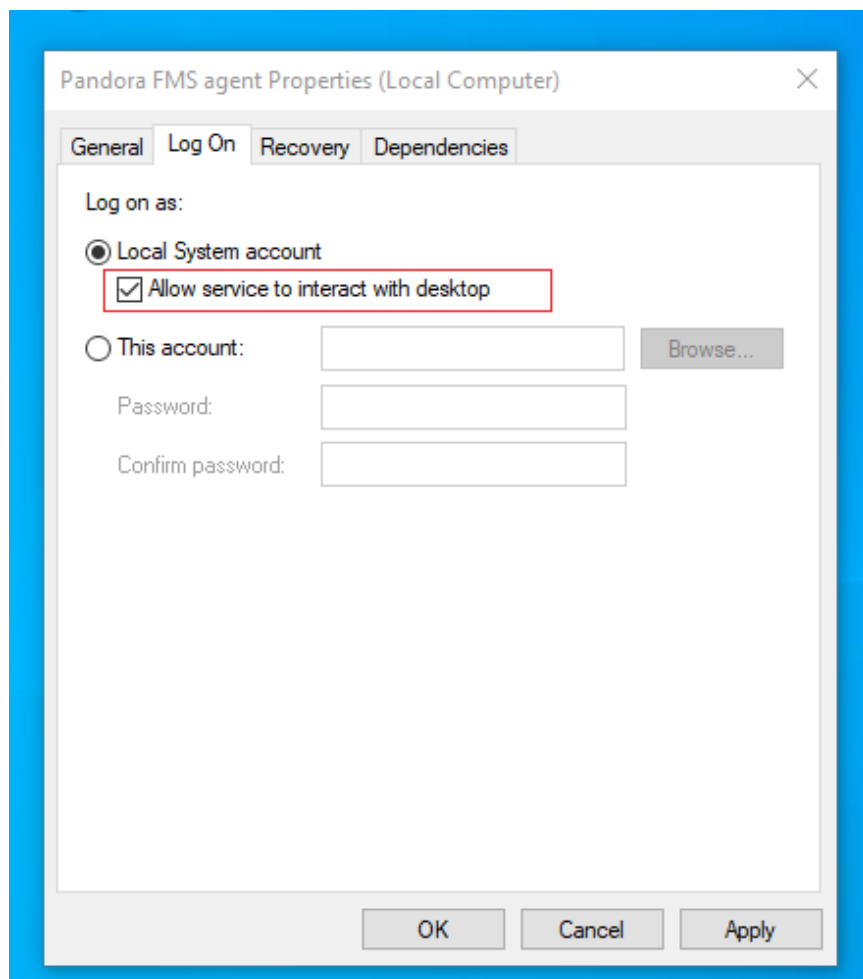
Pandora FMS agent Properties (Local Computer)

×

General Log On Recovery Dependencies

Log on as:

Local System account

Allow service to interact with desktop

This account:

Browse...

Password:

Confirm password:

OK Cancel Apply